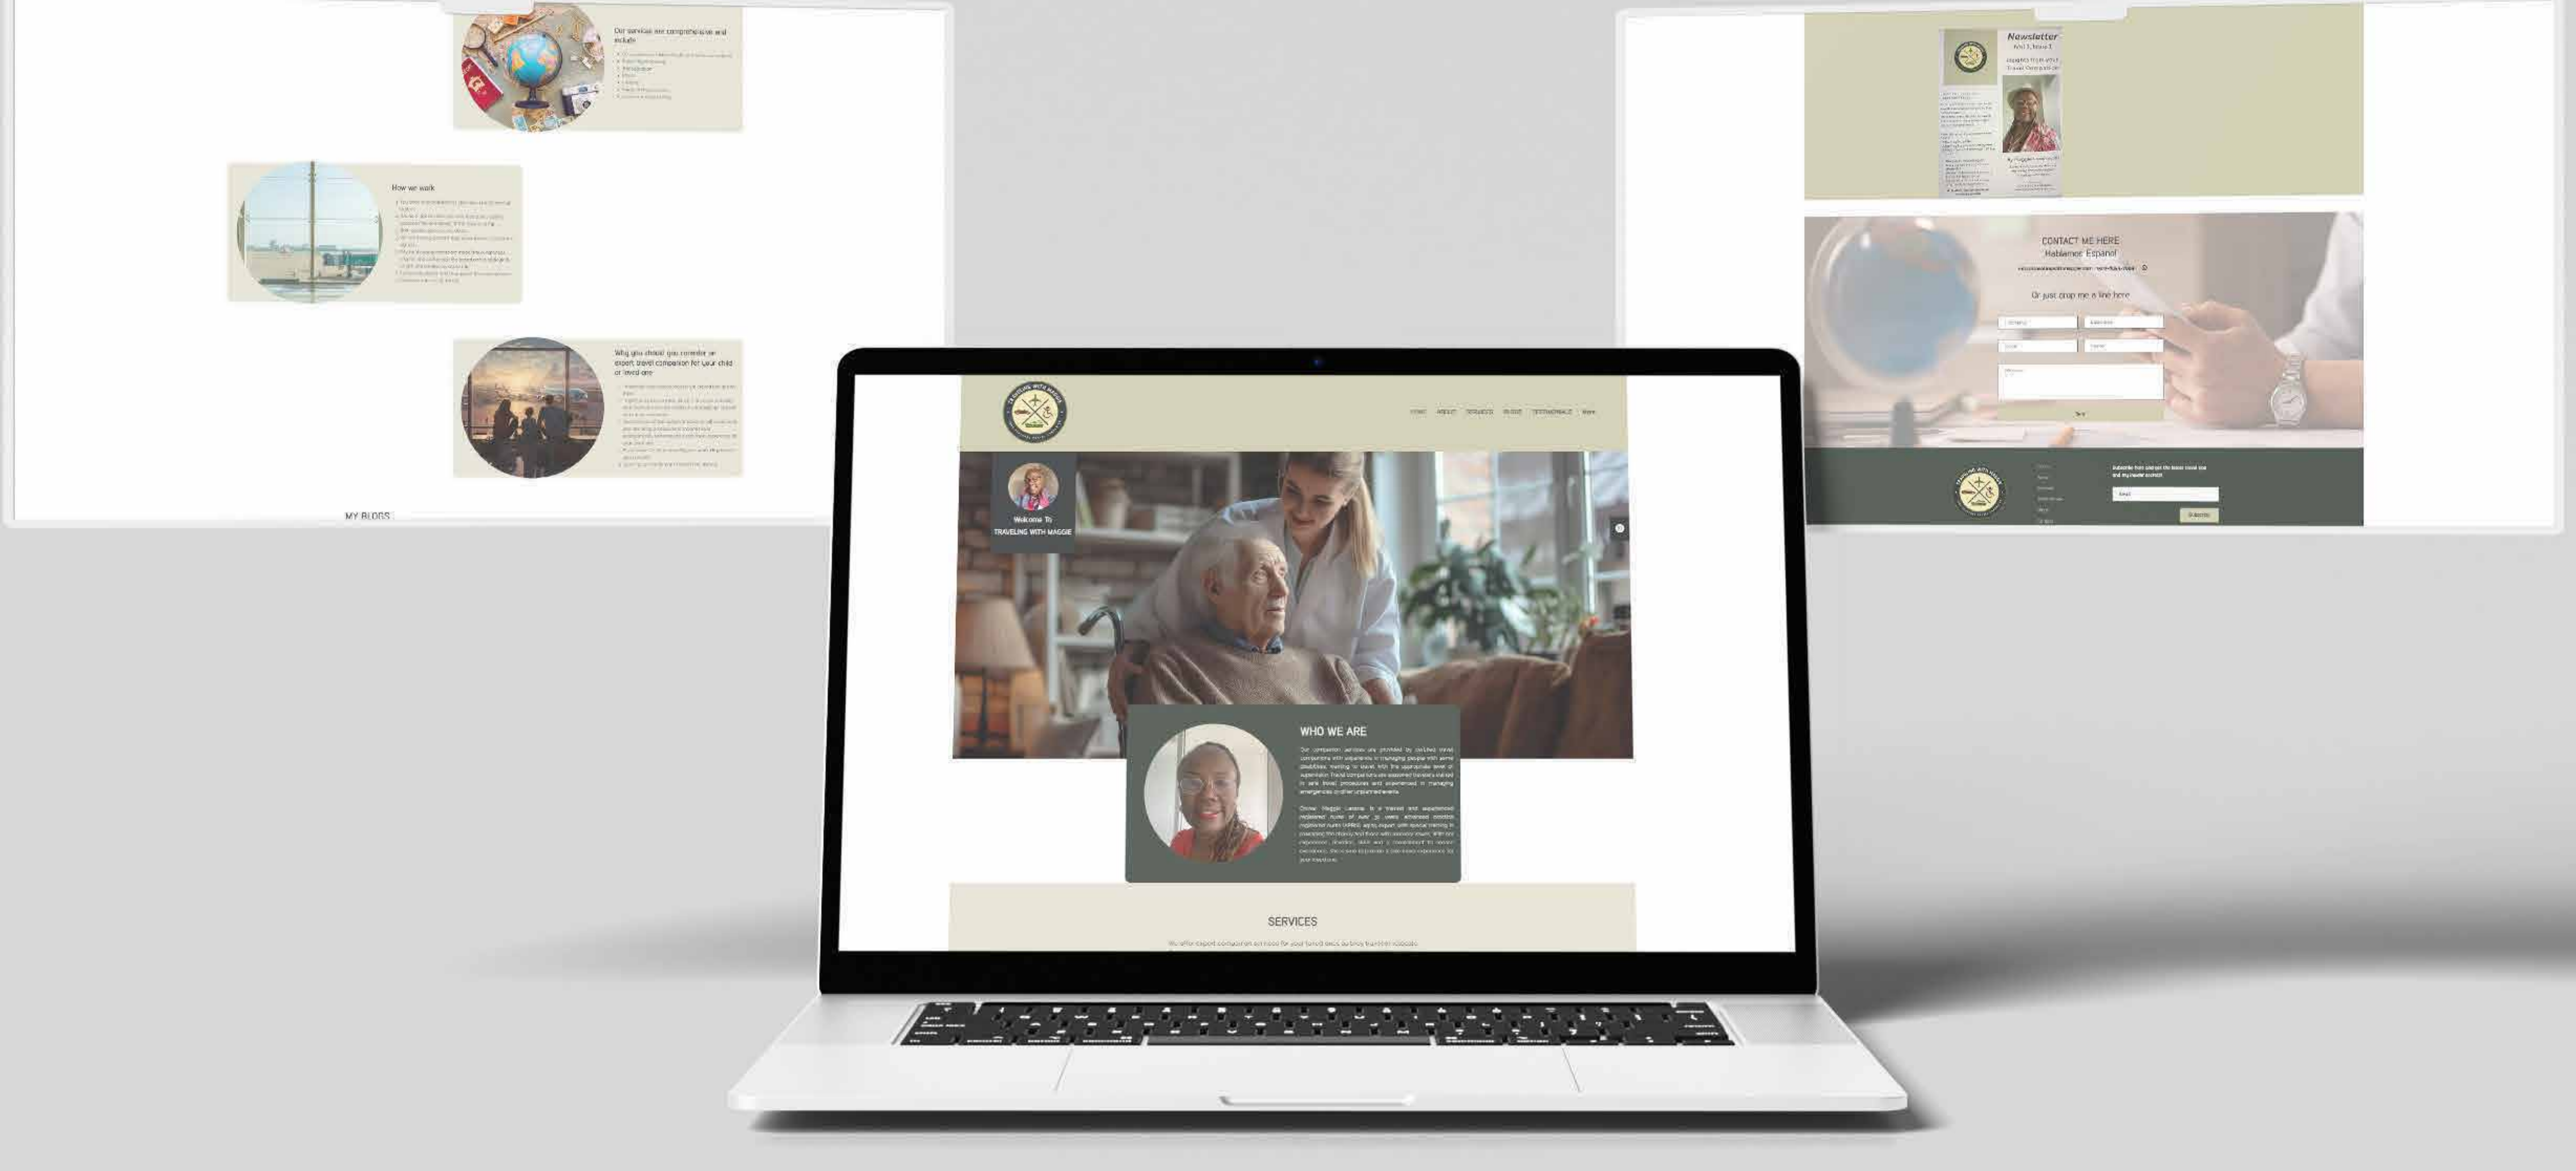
Our services are comprehensive and include

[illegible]

How we work

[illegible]

Why you should you consider an expert travel companion for your child or loved one

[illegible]

MY BLOGS

Newsletter

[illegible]

CONTACT ME HERE
Hablamos Español

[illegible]

Or just drop me a line here

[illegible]

HOME ABOUT SERVICES BLOGS TESTIMONIALS More

Welcome To
TRAVELING WITH MAGGIE

WHO WE ARE

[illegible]

SERVICES

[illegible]